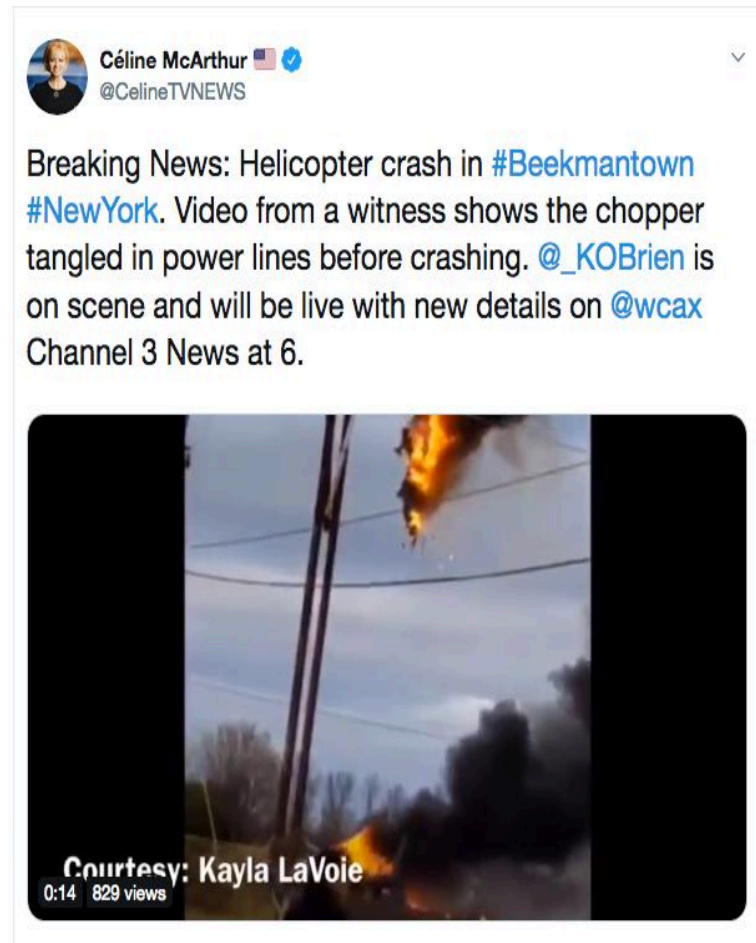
Céline McArthur
@CelineTVNEWS

Breaking News: Helicopter crash in #Beekmantown #NewYork. Video from a witness shows the chopper tangled in power lines before crashing. @_KOBrien is on scene and will be live with new details on @wcax Channel 3 News at 6.

Courtesy: Kayla LaVoie
0:14 829 views